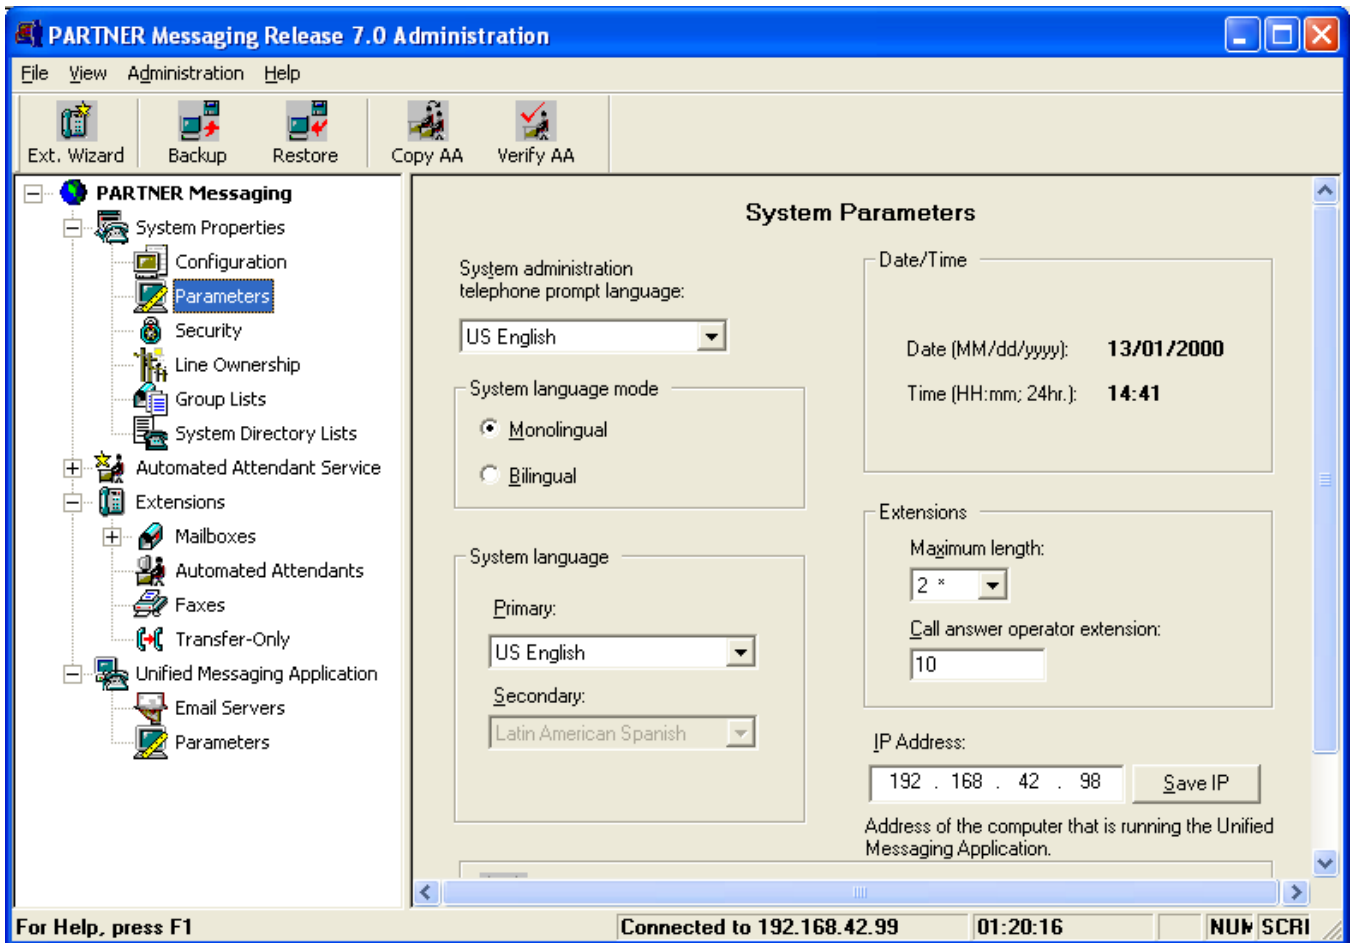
PARTNER Messaging Release 7.0 Administration

File View Administration Help

Ext. Wizard Backup Restore Copy AA Verify AA

PARTNER Messaging
System Properties
Configuration
Parameters
Security
Line Ownership
Group Lists
System Directory Lists
Automated Attendant Service
Extensions
Mailboxes
Automated Attendants
Faxes
Transfer-Only
Unified Messaging Application
Email Servers
Parameters

System Parameters

System administration telephone prompt language:
US English

System language mode
Monolingual
Bilingual

System language
Primary:
US English
Secondary:
Latin American Spanish

Date/Time
Date (MM/dd/yyyy): 13/01/2000
Time (HH:mm; 24hr.): 14:41

Extensions
Maximum length:
2 *
Call answer operator extension:
10

IP Address:
192 . 168 . 42 . 98
Save IP
Address of the computer that is running the Unified Messaging Application.

For Help, press F1
Connected to 192.168.42.99
01:20:16
NUM SCRL